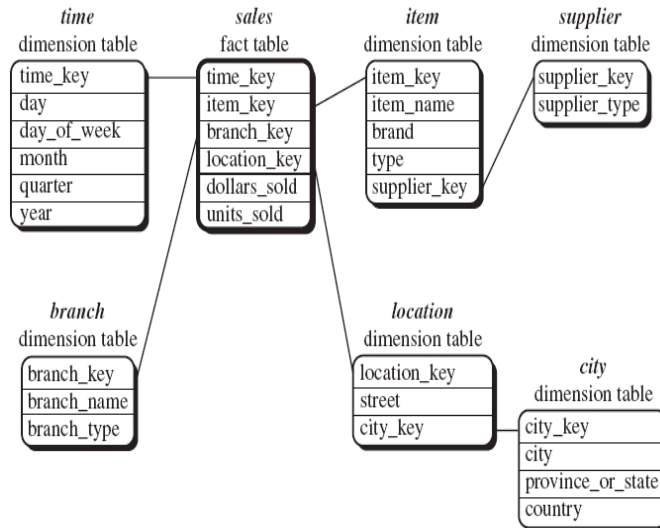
time
dimension table

time_key
day
day_of_week
month
quarter
year

sales
fact table

time_key
item_key
branch_key
location_key
dollars_sold
units_sold

item
dimension table

item_key
item_name
brand
type
supplier_key

supplier
dimension table

supplier_key
supplier_type

branch
dimension table

branch_key
branch_name
branch_type

location
dimension table

location_key
street
city_key

city
dimension table

city_key
city
province_or_state
country